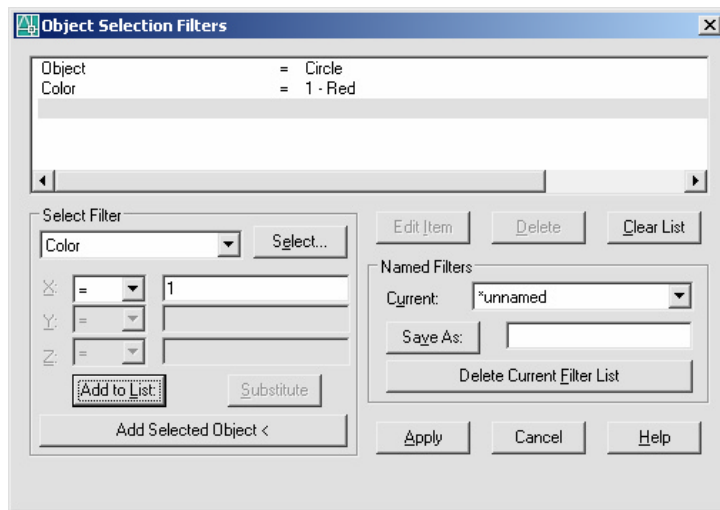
Object Selection Filters

| Object | = Circle |
|---|---|
| Color | = 1 - Red |

Select Filter
Color
Select...
X: = 1
Y: =
Z: =
Add to List:
Substitute
Add Selected Object <

Edit Item
Delete
Clear List
Named Filters
Current: *unnamed
Save As:
Delete Current Filter List

Apply
Cancel
Help